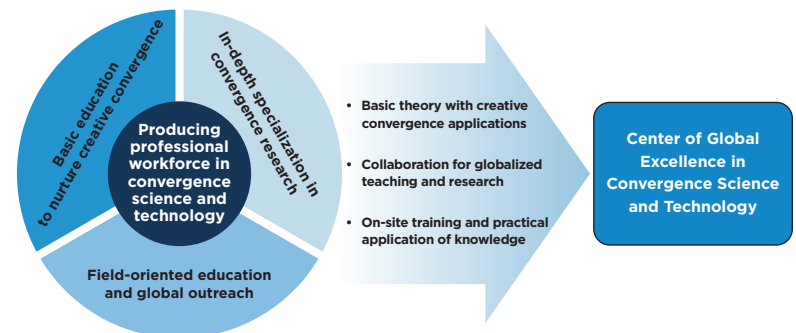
Basic education to nurture creative convergence

In-depth specialization in convergence research

Producing professional workforce in convergence science and technology

Field-oriented education and global outreach

• Basic theory with creative convergence applications

• Collaboration for globalized teaching and research

• On-site training and practical application of knowledge

Center of Global Excellence in Convergence Science and Technology